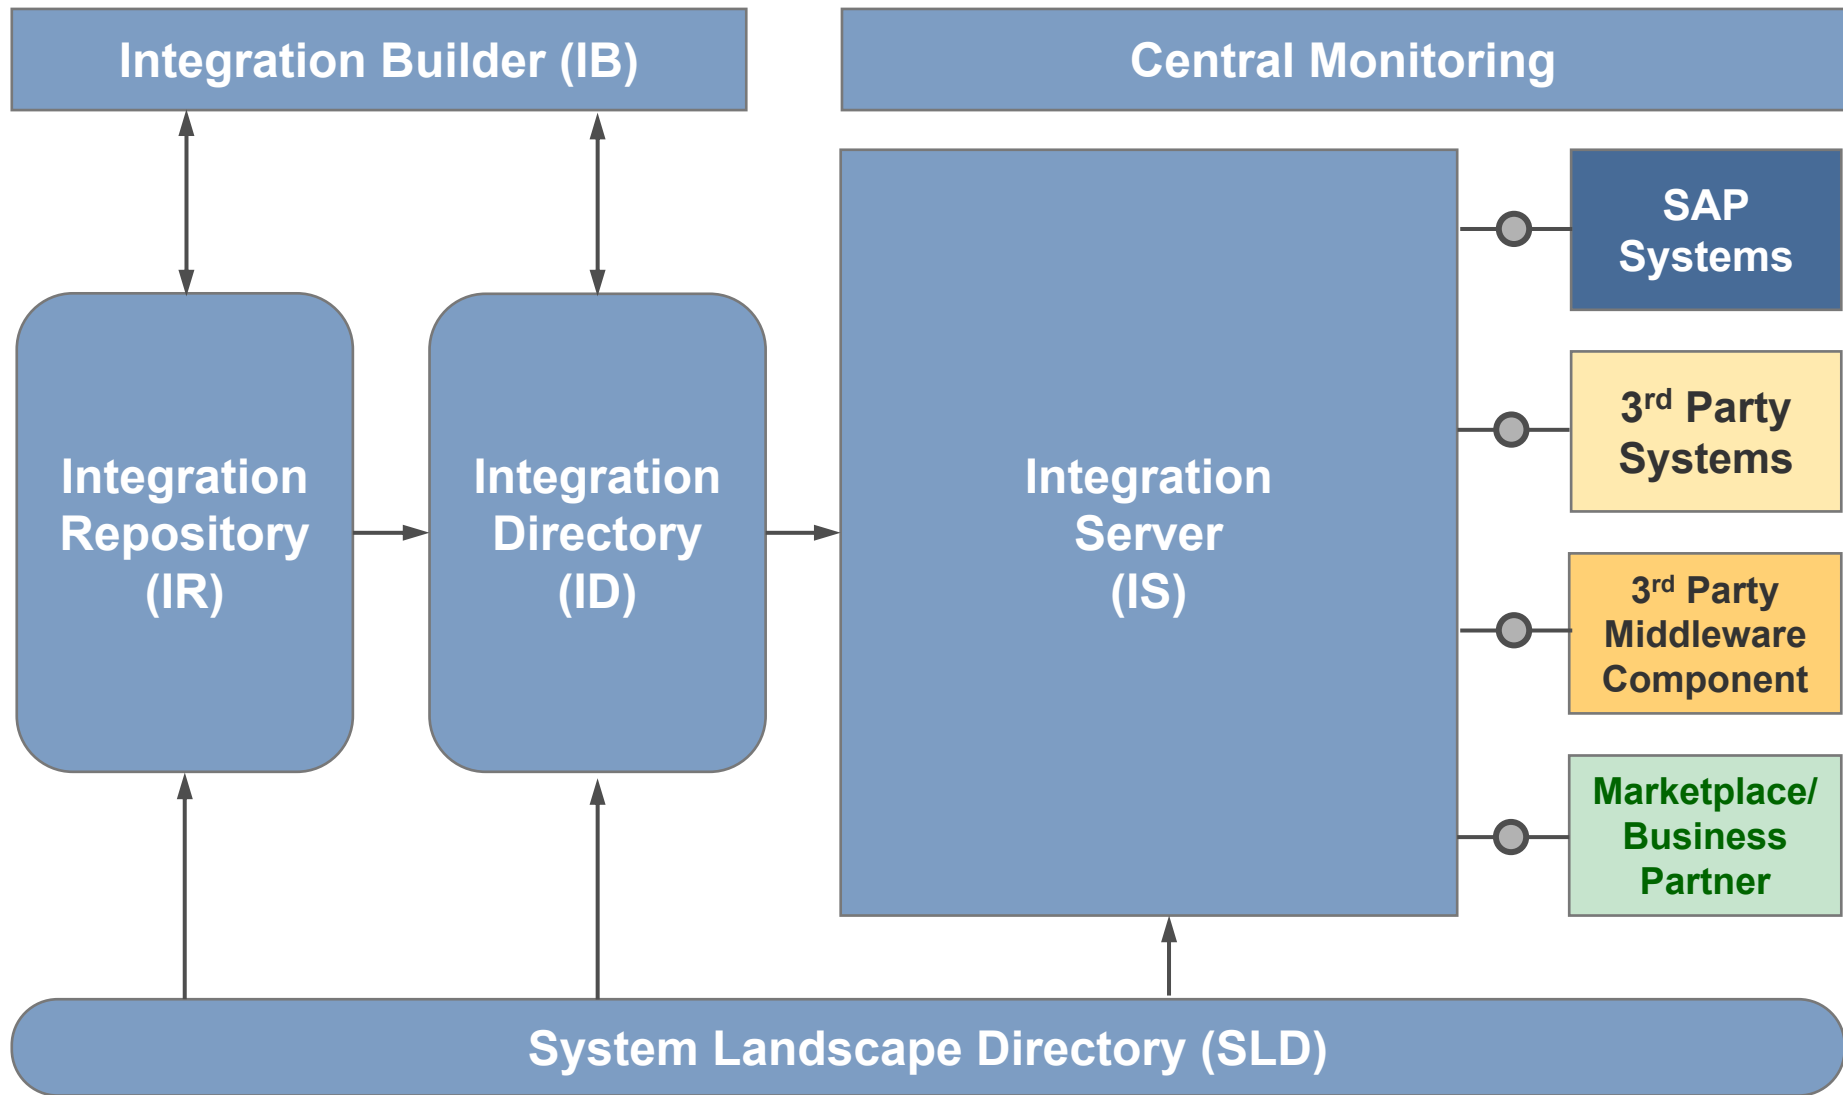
Integration Builder (IB)

Central Monitoring

Integration Repository (IR)

Integration Directory (ID)

Integration Server (IS)

SAP Systems

3$^{rd}$ Party Systems

3$^{rd}$ Party Middleware Component

Marketplace/ Business Partner

System Landscape Directory (SLD)